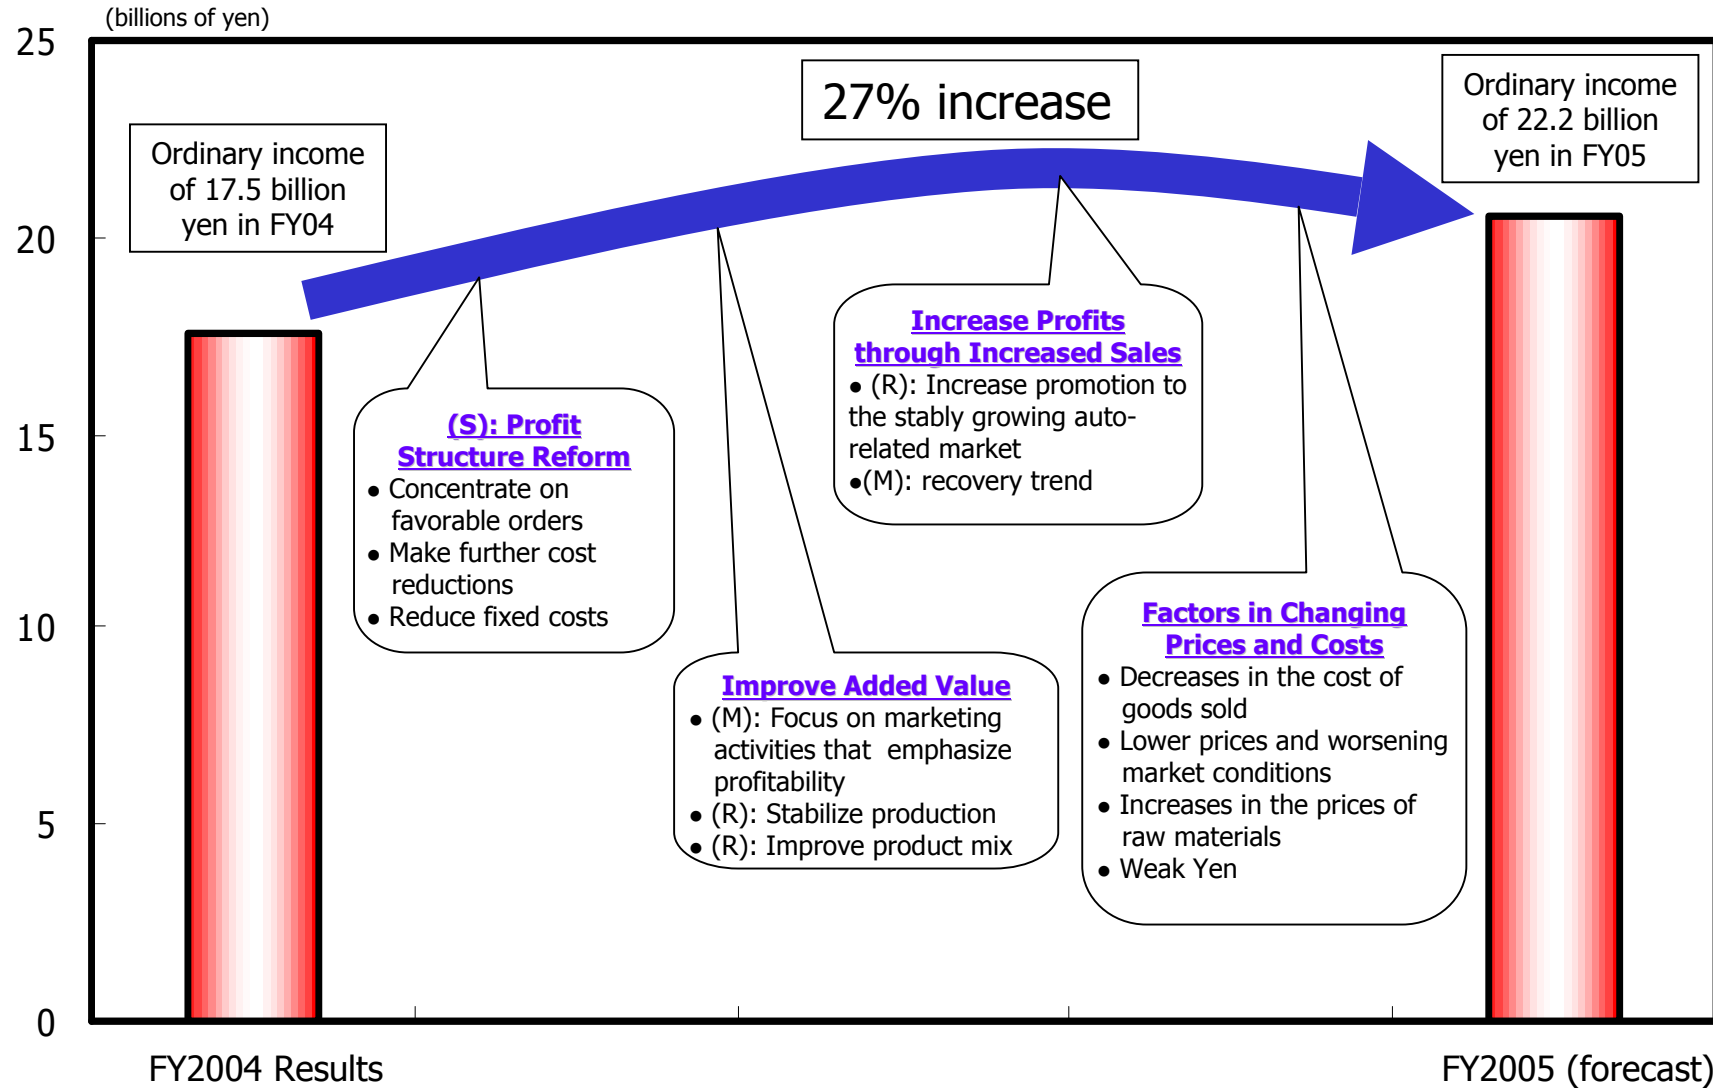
(billions of yen)

25

20

15

10

5

0

27% increase

Ordinary income of 17.5 billion yen in FY04

Ordinary income of 22.2 billion yen in FY05

(S): Profit Structure Reform
• Concentrate on favorable orders
• Make further cost reductions
• Reduce fixed costs

Improve Added Value
• (M): Focus on marketing activities that emphasize profitability
• (R): Stabilize production
• (R): Improve product mix

Increase Profits through Increased Sales
• (R): Increase promotion to the stably growing auto-related market
•(M): recovery trend

Factors in Changing Prices and Costs
• Decreases in the cost of goods sold
• Lower prices and worsening market conditions
• Increases in the prices of raw materials
• Weak Yen

FY2004 Results

FY2005 (forecast)